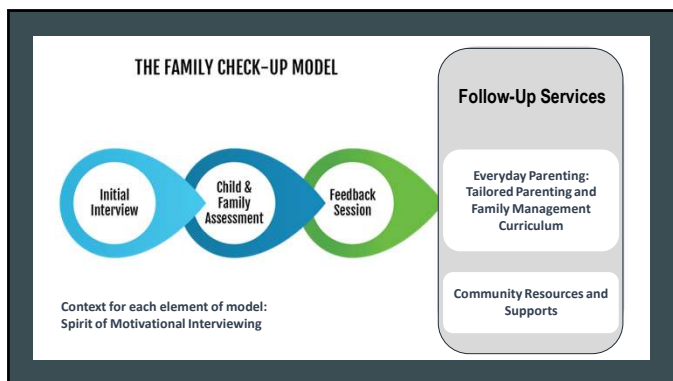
THE FAMILY CHECK-UP MODEL

Initial Interview

Child & Family Assessment

Feedback Session

Context for each element of model: Spirit of Motivational Interviewing

Follow-Up Services

Everyday Parenting: Tailored Parenting and Family Management Curriculum

Community Resources and Supports